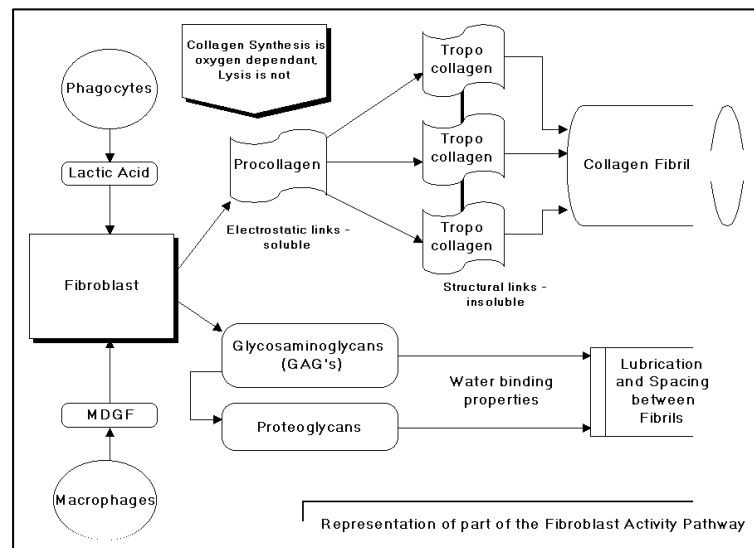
Collagen Synthesis is oxygen dependant, Lysis is not

Phagocytes

Lactic Acid

Fibroblast

MDGF

Macrophages

Procollagen

Electrostatic links - soluble

Tropo collagen

Tropo collagen

Tropo collagen

Structural links - insoluble

Collagen Fibril

Glycosaminoglycans (GAG's)

Proteoglycans

Water binding properties

Lubrication and Spacing between Fibrils

Representation of part of the Fibroblast Activity Pathway